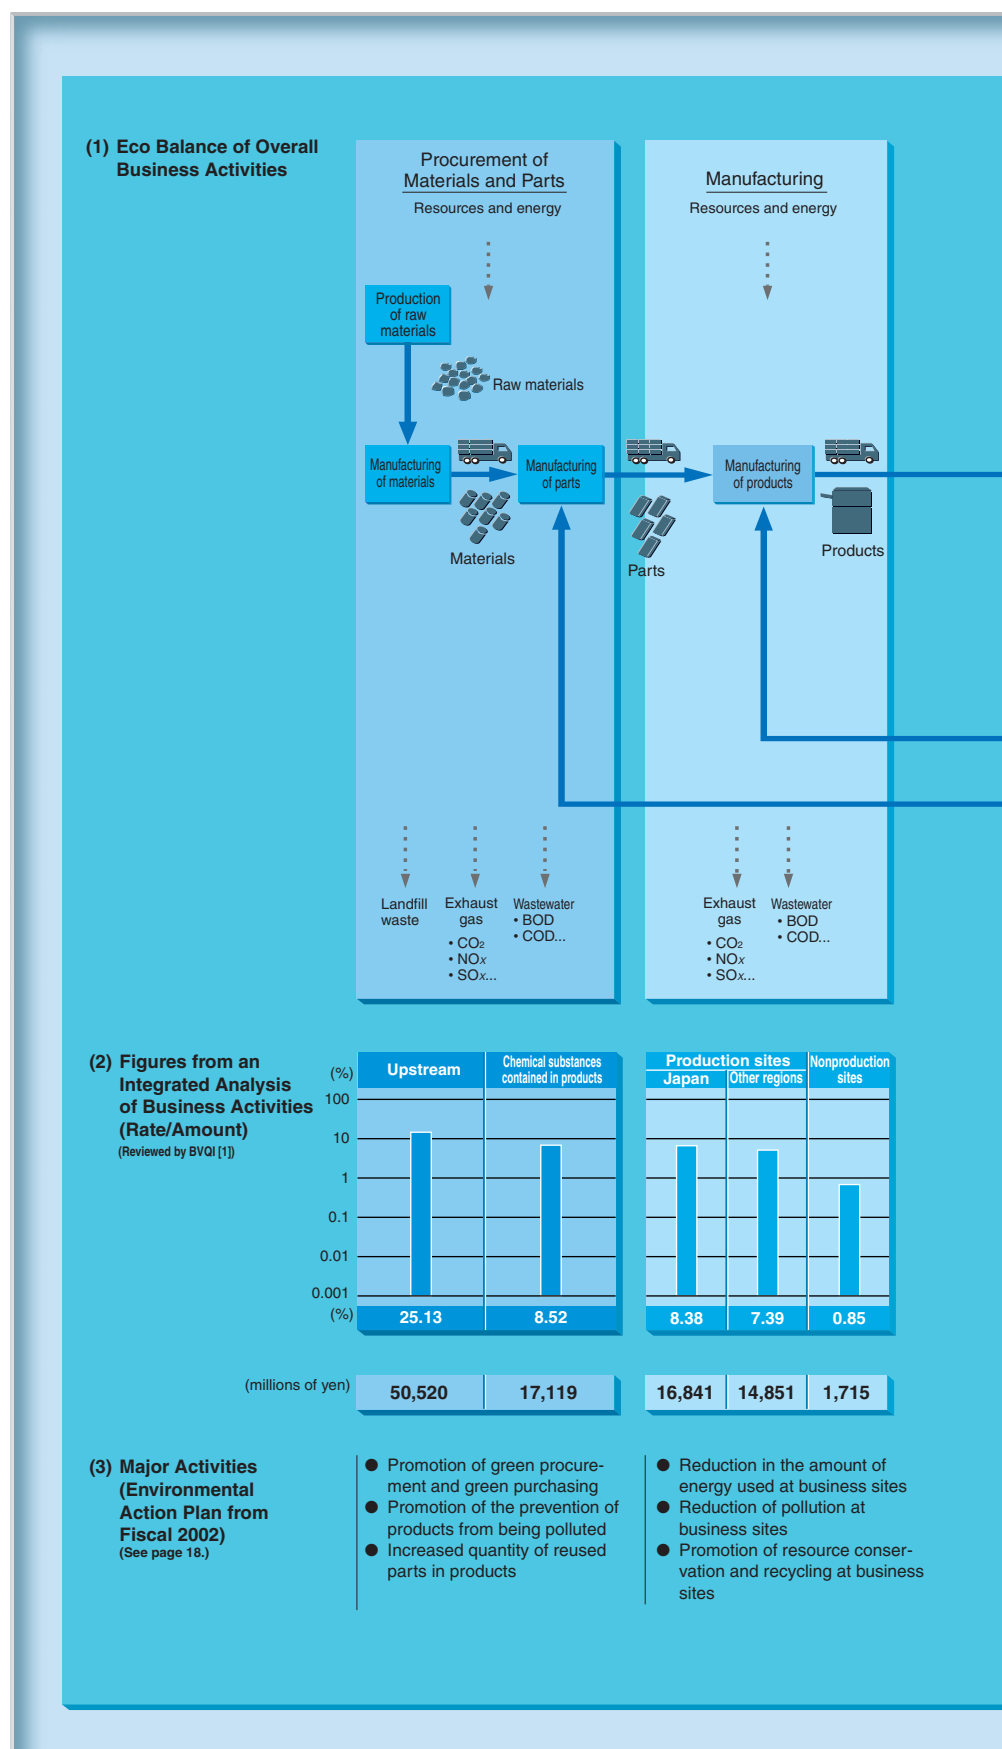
(1) Eco Balance of Overall Business Activities

Procurement of Materials and Parts

Resources and energy

Production of raw materials

Raw materials

Manufacturing of materials

Manufacturing of parts

Materials

Landfill waste

Exhaust gas
• $CO_2$
• $NO_x$
• $SO_x$...

Wastewater
• BOD
• COD...

Manufacturing

Resources and energy

Parts

Manufacturing of products

Products

Exhaust gas
• $CO_2$
• $NO_x$
• $SO_x$...

Wastewater
• BOD
• COD...

(2) Figures from an Integrated Analysis of Business Activities (Rate/Amount)
(Reviewed by BVQI [1])

| (%) | Upstream | Chemical substances contained in products | Production sites Japan | Production sites Other regions | Nonproduction sites |
|---|---|---|---|---|---|
| (%) | 25.13 | 8.52 | 8.38 | 7.39 | 0.85 |
| (millions of yen) | 50,520 | 17,119 | 16,841 | 14,851 | 1,715 |

100
10
1
0.1
0.01
0.001

(3) Major Activities (Environmental Action Plan from Fiscal 2002)
(See page 18.)

● Promotion of green procurement and green purchasing
● Promotion of the prevention of products from being polluted
● Increased quantity of reused parts in products

● Reduction in the amount of energy used at business sites
● Reduction of pollution at business sites
● Promotion of resource conservation and recycling at business sites